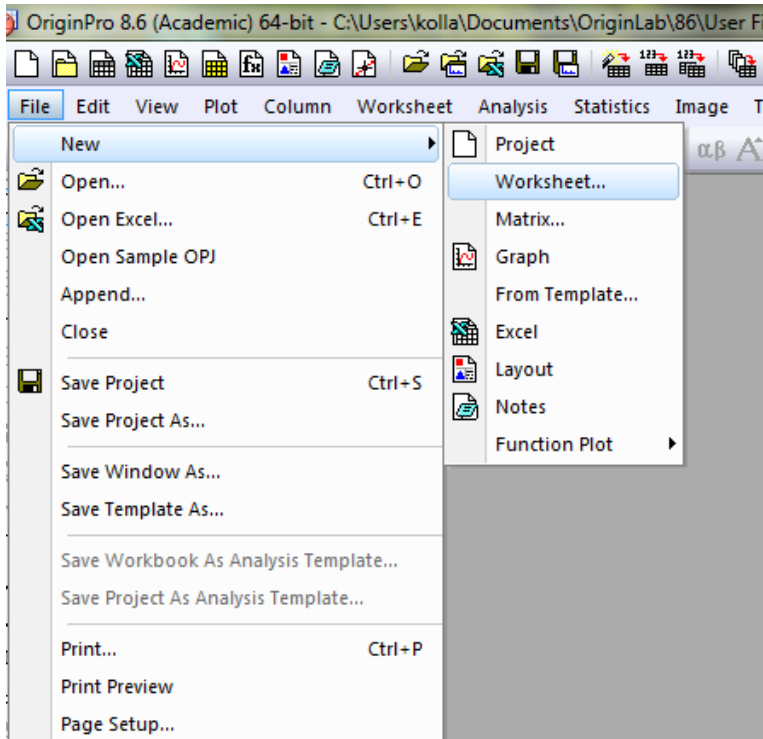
OriginPro 8.6 (Academic) 64-bit - C:\Users\kolla\Documents\OriginLab\86\User F

File Edit View Plot Column Worksheet Analysis Statistics Image T

New
Open... Ctrl+O
Open Excel... Ctrl+E
Open Sample OPJ
Append...
Close
Save Project Ctrl+S
Save Project As...
Save Window As...
Save Template As...
Save Workbook As Analysis Template...
Save Project As Analysis Template...
Print... Ctrl+P
Print Preview
Page Setup...

Project
Worksheet...
Matrix...
Graph
From Template...
Excel
Layout
Notes
Function Plot

αβ A